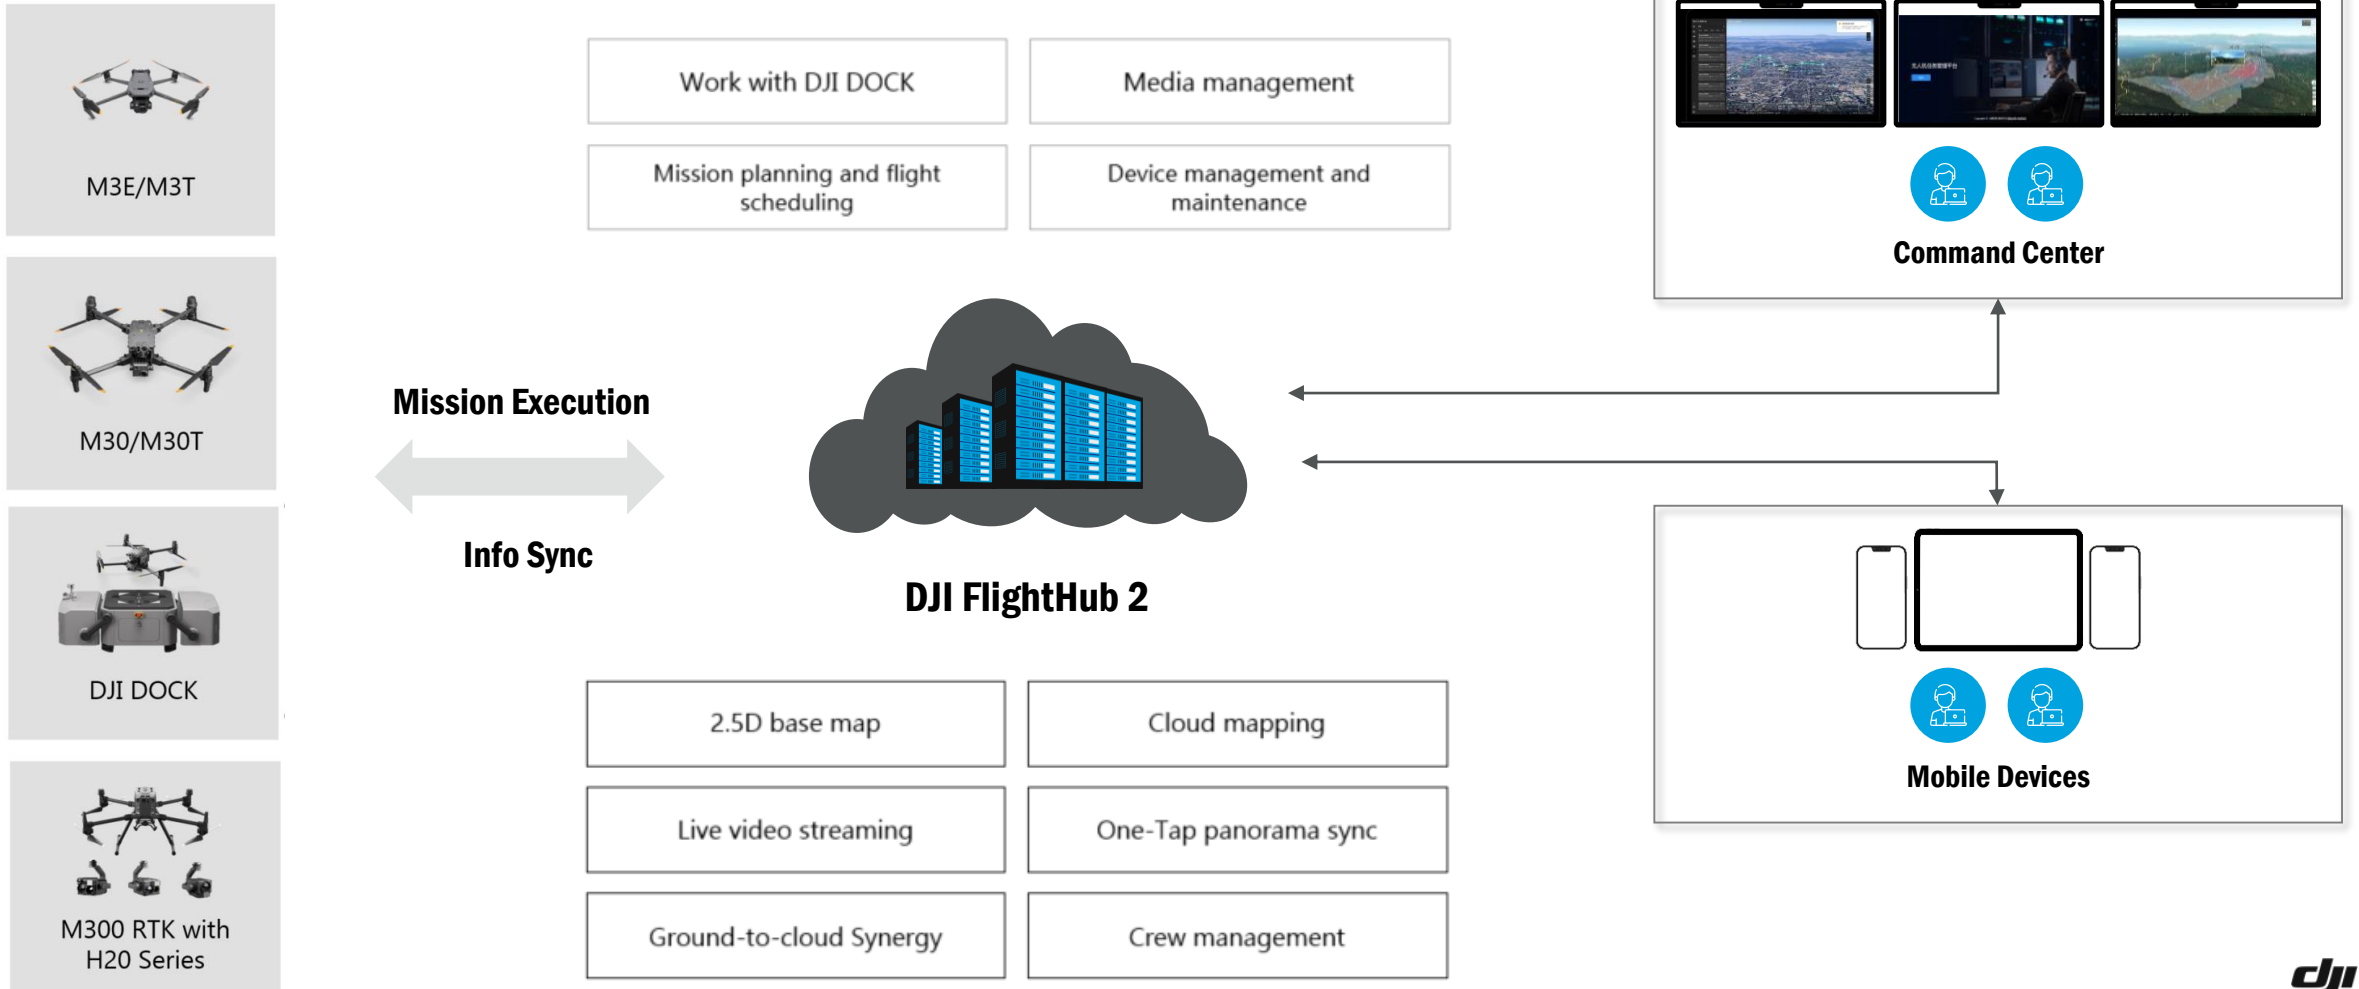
M3E/M3T

M30/M30T

DJI DOCK

M300 RTK with H20 Series

Work with DJI DOCK

Media management

Mission planning and flight scheduling

Device management and maintenance

Mission Execution

Info Sync

DJI FlightHub 2

2.5D base map

Cloud mapping

Live video streaming

One-Tap panorama sync

Ground-to-cloud Synergy

Crew management

Command Center

Mobile Devices

dji